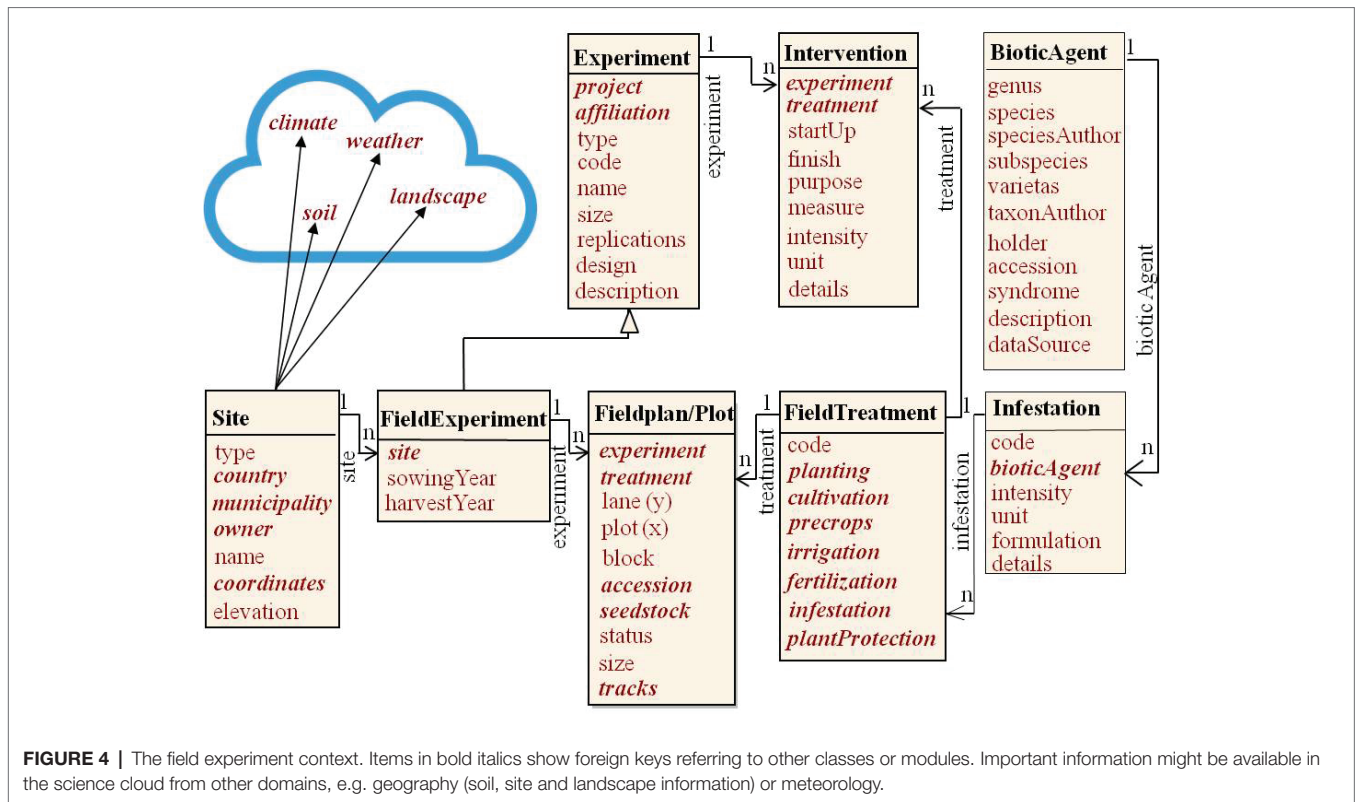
climate
weather
soil
landscape

Experiment
project
affiliation
type
code
name
size
replications
design
description

1
experiment
n

Intervention
experiment
treatment
startUp
finish
purpose
measure
intensity
unit
details

BioticAgent
genus
species
speciesAuthor
subspecies
varietas
taxonAuthor
holder
accession
syndrome
description
dataSource

1
biotic Agent
n

n
treatment

Site
type
country
municipality
owner
name
coordinates
elevation

1
site
n

FieldExperiment
site
sowingYear
harvestYear

1
experiment
n

Fieldplan/Plot
experiment
treatment
lane (y)
plot (x)
block
accession
seedstock
status
size
tracks

1
treatment
n

FieldTreatment
code
planting
cultivation
precrops
irrigation
fertilization
infestation
plantProtection

1
infestation
n

Infestation
code
bioticAgent
intensity
unit
formulation
details

FIGURE 4 | The field experiment context. Items in bold italics show foreign keys referring to other classes or modules. Important information might be available in the science cloud from other domains, e.g. geography (soil, site and landscape information) or meteorology.